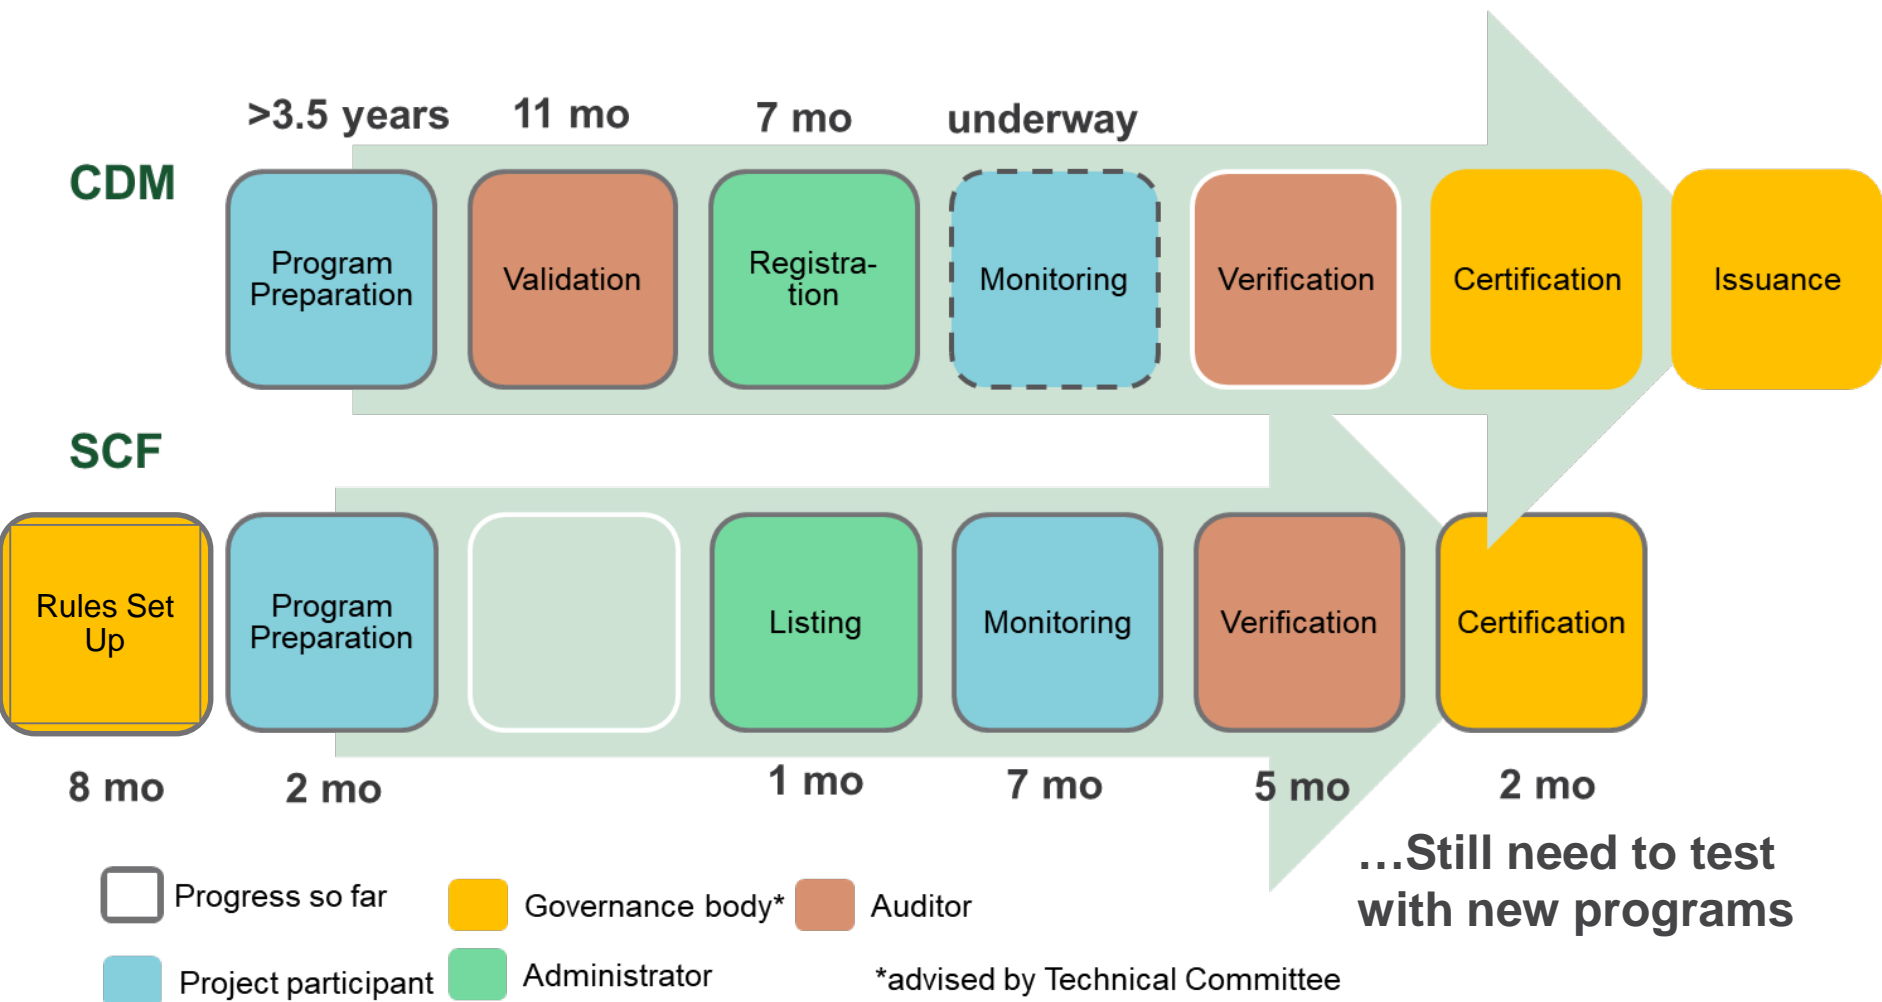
>3.5 years 11 mo 7 mo underway

CDM

Program Preparation | Validation | Registration | Monitoring | Verification | Certification | Issuance

SCF

Rules Set Up | Program Preparation | Listing | Monitoring | Verification | Certification

8 mo 2 mo 1 mo 7 mo 5 mo 2 mo

…Still need to test with new programs

Progress so far
Governance body*
Auditor
Project participant
Administrator
*advised by Technical Committee